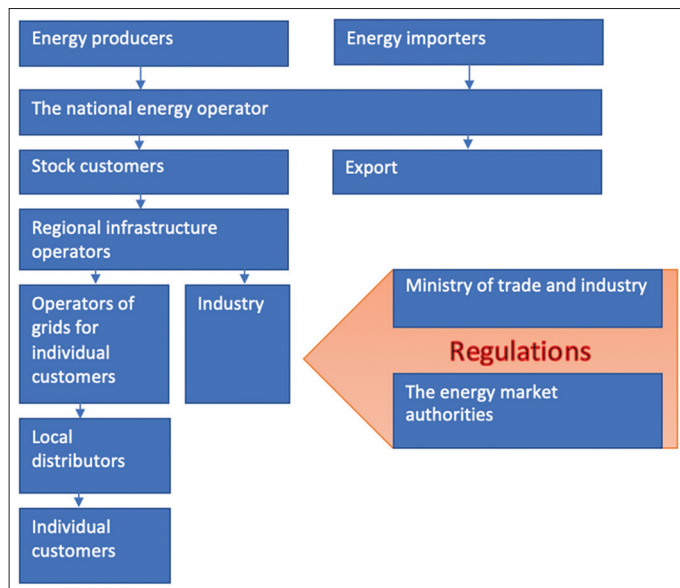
Energy producers

Energy importers

The national energy operator

Stock customers

Export

Regional infrastructure operators

Operators of grids for individual customers

Industry

Ministry of trade and industry

Regulations

The energy market authorities

Local distributors

Individual customers